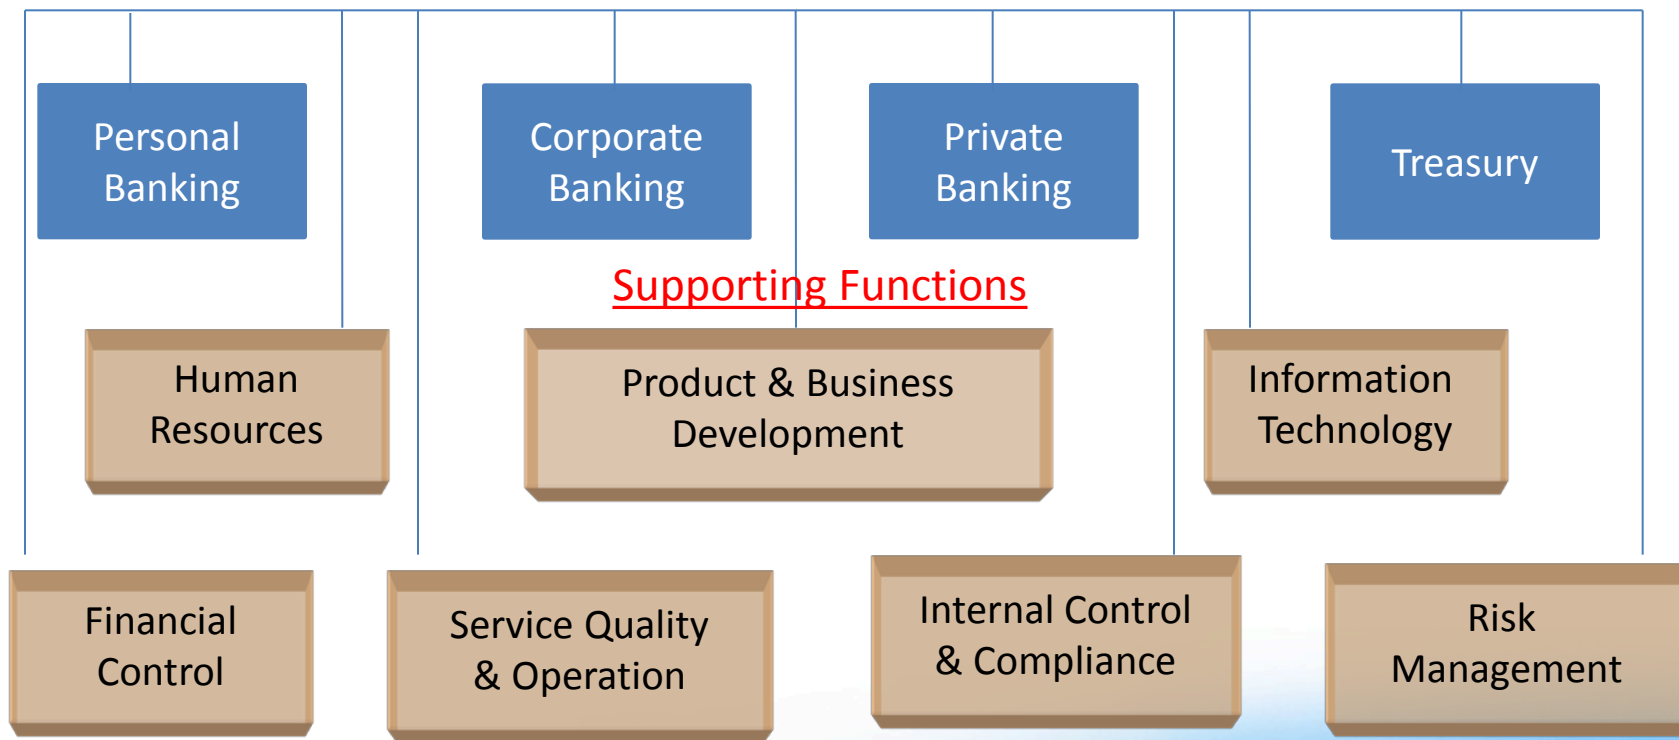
Personal Banking

Corporate Banking

Private Banking

Treasury

Supporting Functions

Human Resources

Product & Business Development

Information Technology

Financial Control

Service Quality & Operation

Internal Control & Compliance

Risk Management